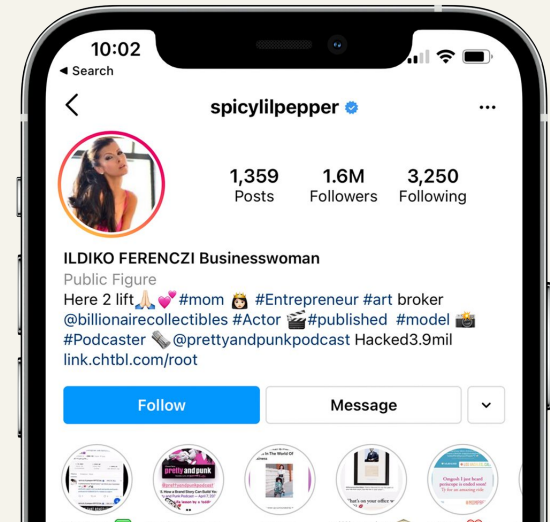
10:02
◀ Search

spicylilpepper

1,359
Posts

1.6M
Followers

3,250
Following

ILDIKO FERENCZI Businesswoman
Public Figure
Here 2 lift🙏🏻💕 #mom 👸 #Entrepreneur #art broker @billionairecollectibles #Actor 🎬#published #model 📸 #Podcaster 🗞️ @prettyandpunkpodcast Hacked3.9mil
link.chtbl.com/root

Follow
Message

pretty and punk
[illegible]
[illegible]
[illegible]
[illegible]